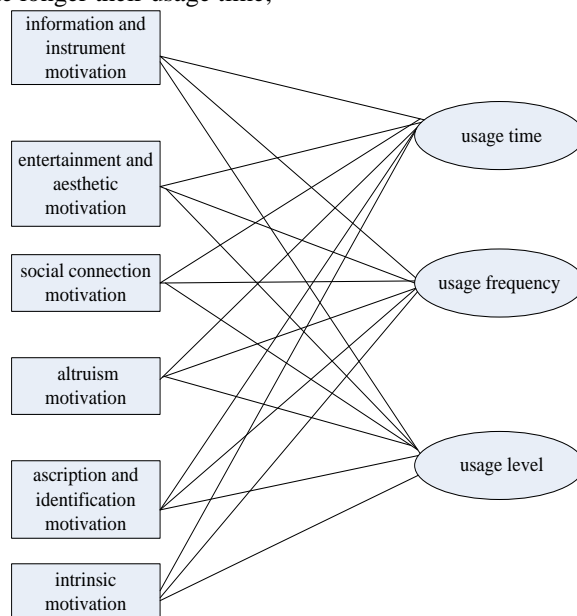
e longer their usage time,

information and instrument motivation

entertainment and aesthetic motivation

social connection motivation

altruism motivation

ascription and identification motivation

intrinsic motivation

usage time

usage frequency

usage level